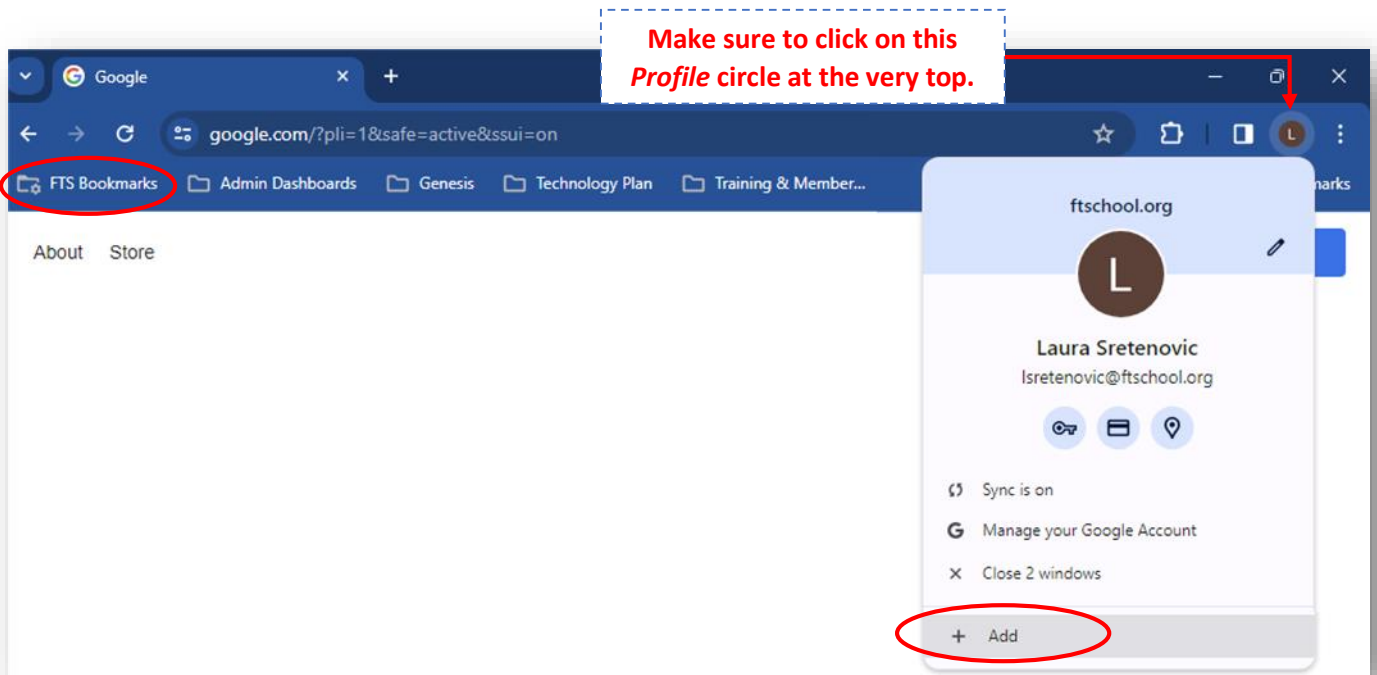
Make sure to click on this *Profile* circle at the very top.

Google

google.com/?pli=1&safe=active&ssui=on

FTS Bookmarks  Admin Dashboards  Genesis  Technology Plan  Training & Member...  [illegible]arks

About  Store

ftschool.org

L

Laura Sretenovic
lsretenovic@ftschool.org

Sync is on
Manage your Google Account
Close 2 windows

Add